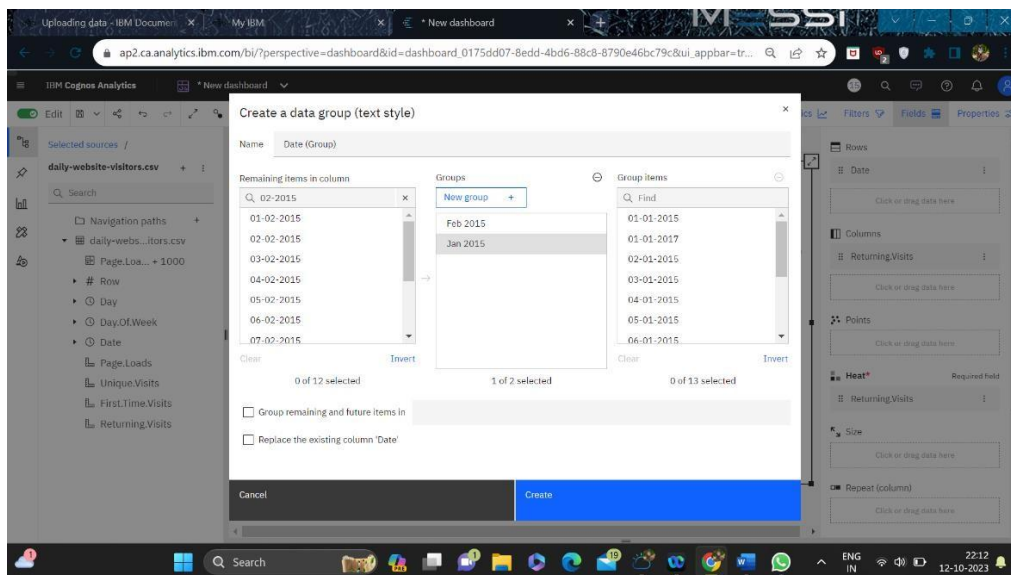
Uploading data - IBM Documen ×
My IBM ×
* New dashboard ×
ap2.ca.analytics.ibm.com/bi/?perspective=dashboard&id=dashboard_0175dd07-8edd-4bd6-88c8-8790e46bc79c&ui_appbar=tr...

IBM Cognos Analytics
* New dashboard

Edit

Selected sources /
daily-website-visitors.csv
Search
Navigation paths
daily-webs...itors.csv
Page.Loa... + 1000
# Row
Day
Day.Of.Week
Date
Page.Loads
Unique.Visits
First.Time.Visits
Returning.Visits

Create a data group (text style)

Name Date (Group)

Remaining items in column
02-2015
01-02-2015
02-02-2015
03-02-2015
04-02-2015
05-02-2015
06-02-2015
07-02-2015
Clear Invert
0 of 12 selected

Groups
New group +
Feb 2015
Jan 2015
1 of 2 selected

Group items
Find
01-01-2015
01-01-2017
02-01-2015
03-01-2015
04-01-2015
05-01-2015
06-01-2015
Clear Invert
0 of 13 selected

Group remaining and future items in

Replace the existing column 'Date'

Cancel
Create

Filters
Fields
Properties
Rows
Date
Click or drag data here
Columns
Returning.Visits
Click or drag data here
Points
Click or drag data here
Heat*
Required field
Returning.Visits
Size
Click or drag data here
Repeat (column)
Click or drag data here

Search
ENG IN
22:12
12-10-2023